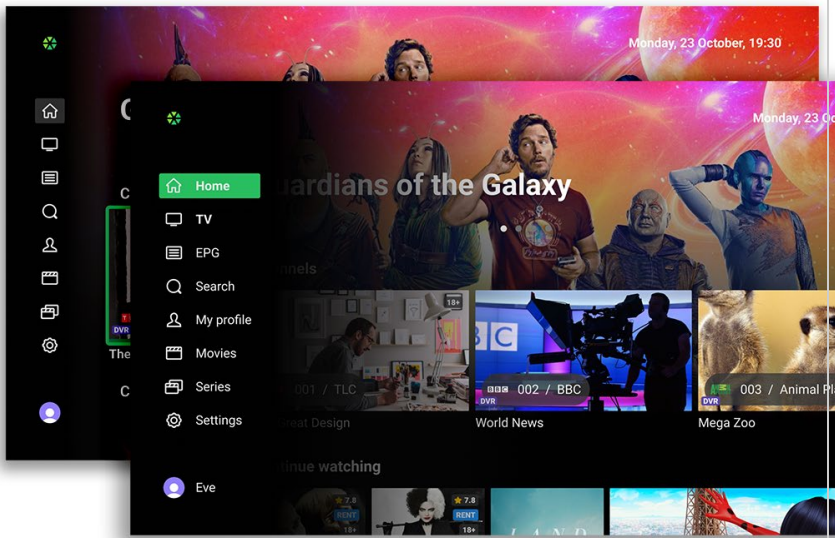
Monday, 23 October, 19:30

G

C

T
DVR

The

C

Monday, 23 Oc

Home
TV
EPG
Search
My profile
Movies
Series
Settings

Eve

uardians of the Galaxy

nnels

18+

001 / TLC

reat Design

BBC

002 / BBC
DVR

World News

003 / Animal Pl
DVR

Mega Zoo

tinue watching

7.8
RENT
18+

7.8
RENT
18+